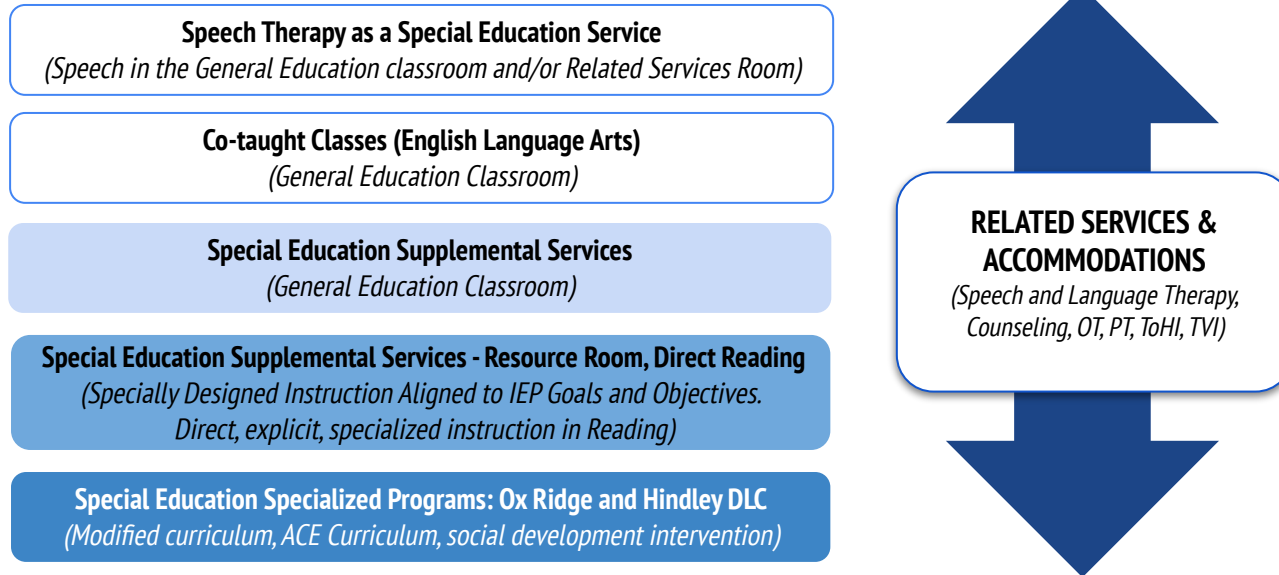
Speech Therapy as a Special Education Service
(Speech in the General Education classroom and/or Related Services Room)

Co-taught Classes (English Language Arts)
(General Education Classroom)

Special Education Supplemental Services
(General Education Classroom)

Special Education Supplemental Services - Resource Room, Direct Reading
(Specially Designed Instruction Aligned to IEP Goals and Objectives. Direct, explicit, specialized instruction in Reading)

Special Education Specialized Programs: Ox Ridge and Hindley DLC
(Modified curriculum, ACE Curriculum, social development intervention)

RELATED SERVICES & ACCOMMODATIONS
(Speech and Language Therapy, Counseling, OT, PT, ToHI, TVI)